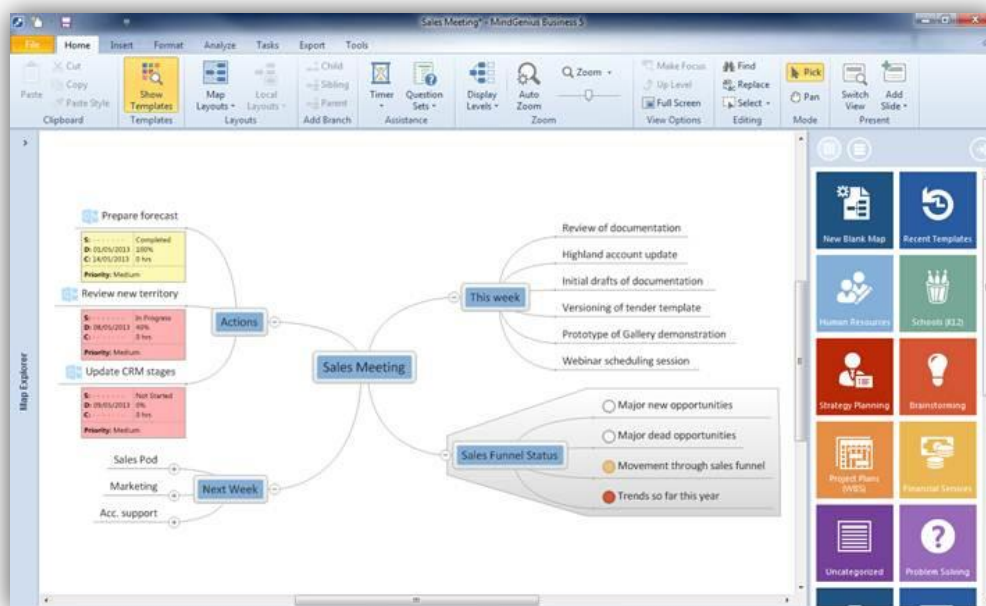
Sales Meeting* - MindGenius Business 5

File Home Insert Format Analyze Tasks Export Tools

Paste Cut Copy Paste Style Clipboard

Show Templates Templates

Map Layouts Local Layouts Layouts

Child Sibling Parent Add Branch

Timer Question Sets Assistance

Display Levels Auto Zoom Zoom Zoom

Make Focus Up Level Full Screen View Options

Find Replace Select Editing

Pick Pan Mode

Switch View Add Slide Present

Map Explorer

Prepare forecast
S: Completed
D: 01/05/2013 100%
C: 14/05/2013 0 hrs
Priority: Medium

Review new territory
S: In Progress
D: 08/05/2013 40%
C: 0 hrs
Priority: Medium

Update CRM stages
S: Not Started
D: 09/05/2013 0%
C: 0 hrs
Priority: Medium

Actions

Sales Meeting

This week
Review of documentation
Highland account update
Initial drafts of documentation
Versioning of tender template
Prototype of Gallery demonstration
Webinar scheduling session

Sales Funnel Status
Major new opportunities
Major dead opportunities
Movement through sales funnel
Trends so far this year

Next Week
Sales Pod
Marketing
Acc. support

New Blank Map
Recent Templates
Human Resources
Schools (K12)
Strategy Planning
Brainstorming
Project Plans (WBS)
Financial Services
Uncategorized
Problem Solving